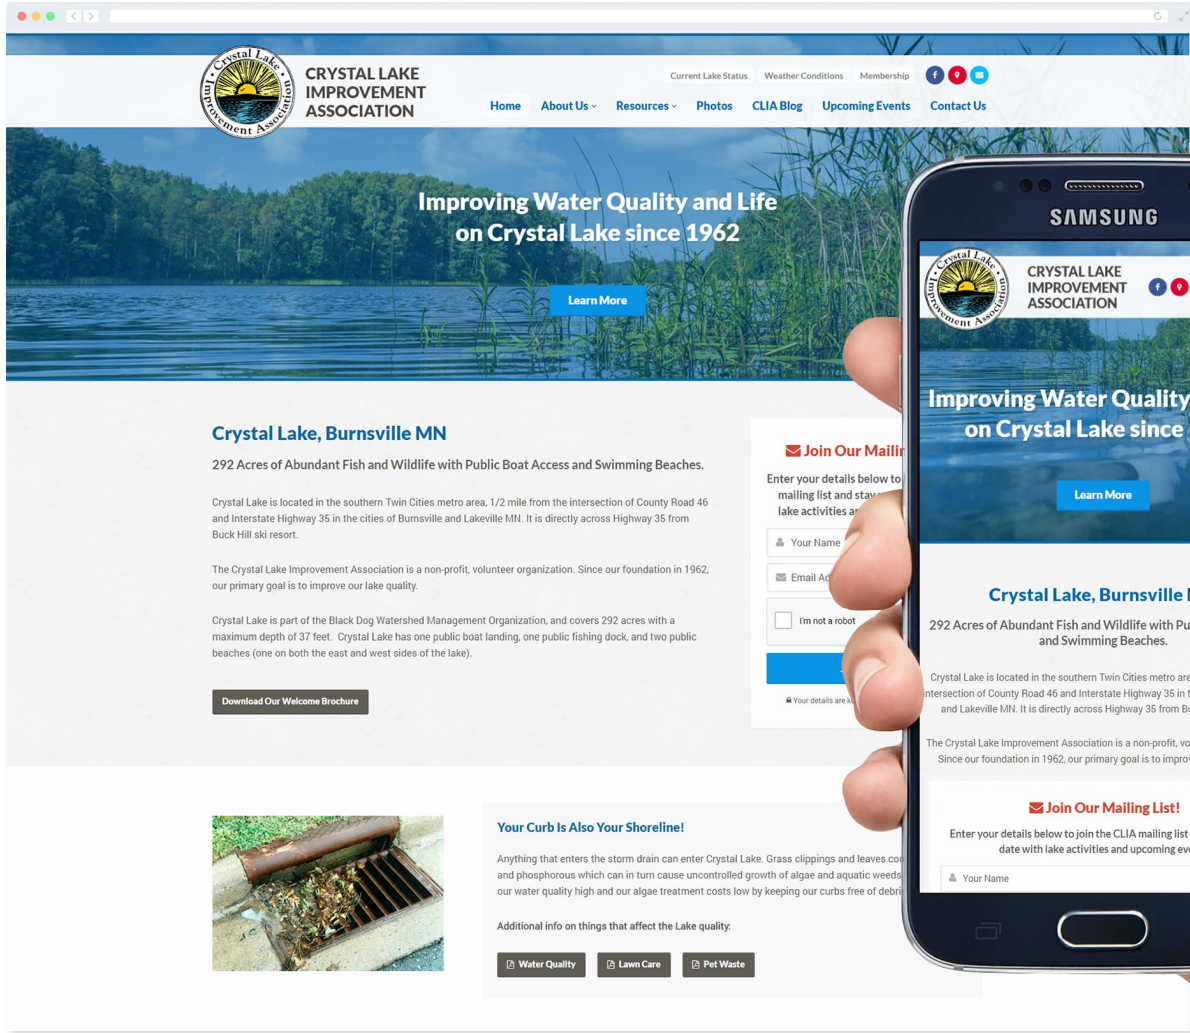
Crystal Lake Improvement Association

CRYSTAL LAKE IMPROVEMENT ASSOCIATION

Current Lake Status Weather Conditions Membership

Home About Us Resources Photos CLIA Blog Upcoming Events Contact Us

Improving Water Quality and Life on Crystal Lake since 1962

Learn More

Crystal Lake, Burnsville MN

292 Acres of Abundant Fish and Wildlife with Public Boat Access and Swimming Beaches.

Crystal Lake is located in the southern Twin Cities metro area, 1/2 mile from the intersection of County Road 46 and Interstate Highway 35 in the cities of Burnsville and Lakeville MN. It is directly across Highway 35 from Buck Hill ski resort.

The Crystal Lake Improvement Association is a non-profit, volunteer organization. Since our foundation in 1962, our primary goal is to improve our lake quality.

Crystal Lake is part of the Black Dog Watershed Management Organization, and covers 292 acres with a maximum depth of 37 feet. Crystal Lake has one public boat landing, one public fishing dock, and two public beaches (one on both the east and west sides of the lake).

Download Our Welcome Brochure

Join Our Mailin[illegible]

Enter your details below to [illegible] mailing list and stay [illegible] lake activities a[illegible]

Your Name

Email Ad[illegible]

I'm not a robot

Your details are k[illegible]

Your Curb Is Also Your Shoreline!

Anything that enters the storm drain can enter Crystal Lake. Grass clippings and leaves co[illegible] and phosphorous which can in turn cause uncontrolled growth of algae and aquatic weeds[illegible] our water quality high and our algae treatment costs low by keeping our curbs free of debri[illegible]

Additional info on things that affect the Lake quality:

Water Quality Lawn Care Pet Waste

SAMSUNG

CRYSTAL LAKE IMPROVEMENT ASSOCIATION

Improving Water Quality on Crystal Lake since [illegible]

Learn More

Crystal Lake, Burnsville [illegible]

292 Acres of Abundant Fish and Wildlife with Pu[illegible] and Swimming Beaches.

Crystal Lake is located in the southern Twin Cities metro are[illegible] intersection of County Road 46 and Interstate Highway 35 in t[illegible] and Lakeville MN. It is directly across Highway 35 from B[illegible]

The Crystal Lake Improvement Association is a non-profit, vo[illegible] Since our foundation in 1962, our primary goal is to improv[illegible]

Join Our Mailing List!

Enter your details below to join the CLIA mailing list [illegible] date with lake activities and upcoming ev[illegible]

Your Name